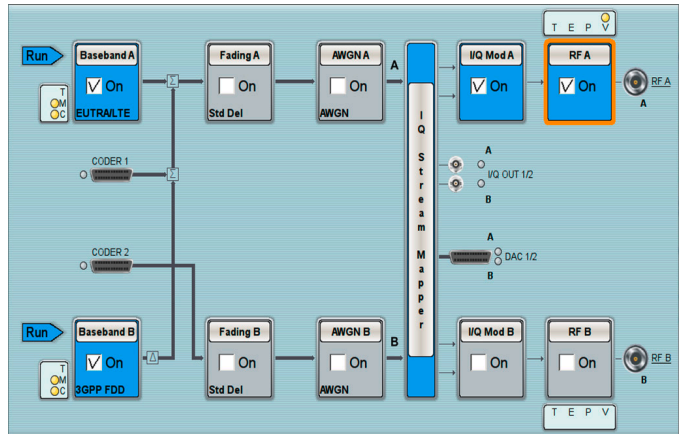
Run

Baseband A
☑ On
EUTRA/LTE

T
M
C

Σ

Fading A
☐ On
Std Del

AWGN A
☐ On
AWGN

A

I
Q
S
t
r
e
a
m
M
a
p
p
e
r

I/Q Mod A
☑ On

T E P V

RF A
☑ On

RF A
A

CODER 1

Σ

A
I/Q OUT 1/2
B

CODER 2

A
DAC 1/2
B

Run

Baseband B
☑ On
3GPP FDD

T
M
C

Δ

Fading B
☐ On
Std Del

AWGN B
☐ On
AWGN

B

I/Q Mod B
☐ On

RF B
☐ On

RF B
B

T E P V